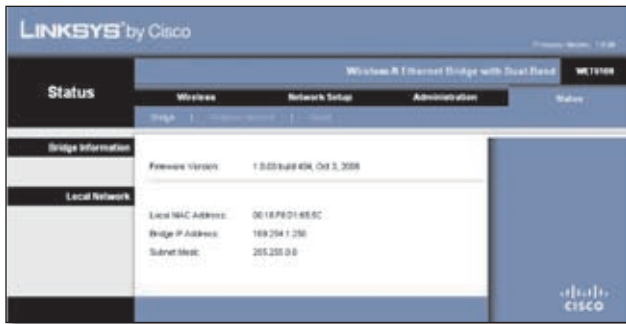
LINKSYS® by Cisco

Firmware Version: 1.0.0

Status

Wireless A Ethernet Bridge with Dual-Band WET610N

Wireless | Network Setup | Administration | Status

Bridge | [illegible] | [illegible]

Bridge Information

Firmware Version: 1.0.00 build 456, Oct 3, 2008

Local Network

Local MAC Address: 00:18:F8:D1:65:5C

Bridge IP Address: 169.254.1.250

Subnet Mask: 255.255.0.0

cisco